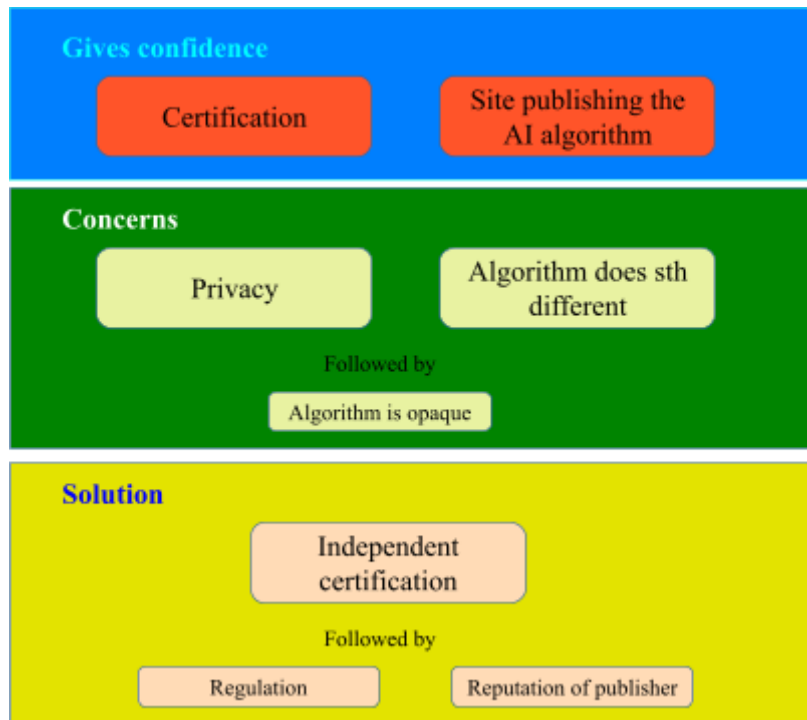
Gives confidence

Certification

Site publishing the AI algorithm

Concerns

Privacy

Algorithm does sth different

Followed by

Algorithm is opaque

Solution

Independent certification

Followed by

Regulation

Reputation of publisher